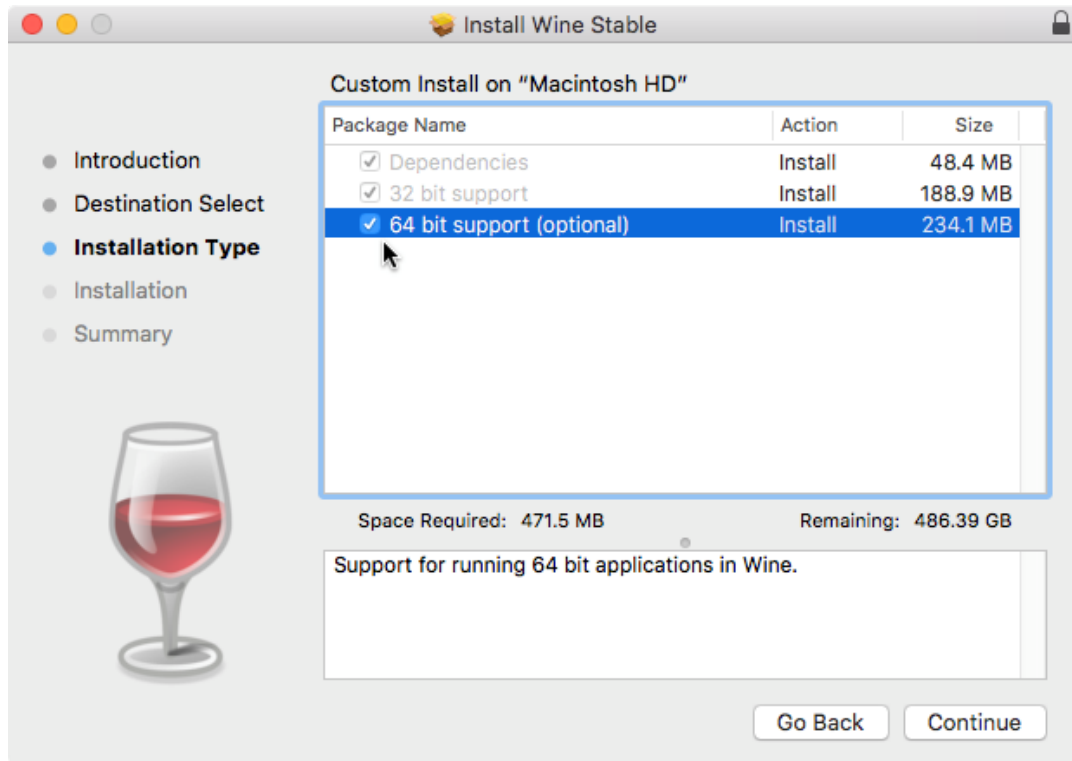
Install Wine Stable

Custom Install on "Macintosh HD"

Introduction
Destination Select
Installation Type
Installation
Summary

| Package Name | Action | Size |
|---|---|---|
| Dependencies | Install | 48.4 MB |
| 32 bit support | Install | 188.9 MB |
| 64 bit support (optional) | Install | 234.1 MB |

Space Required: 471.5 MB

Remaining: 486.39 GB

Support for running 64 bit applications in Wine.

Go Back

Continue